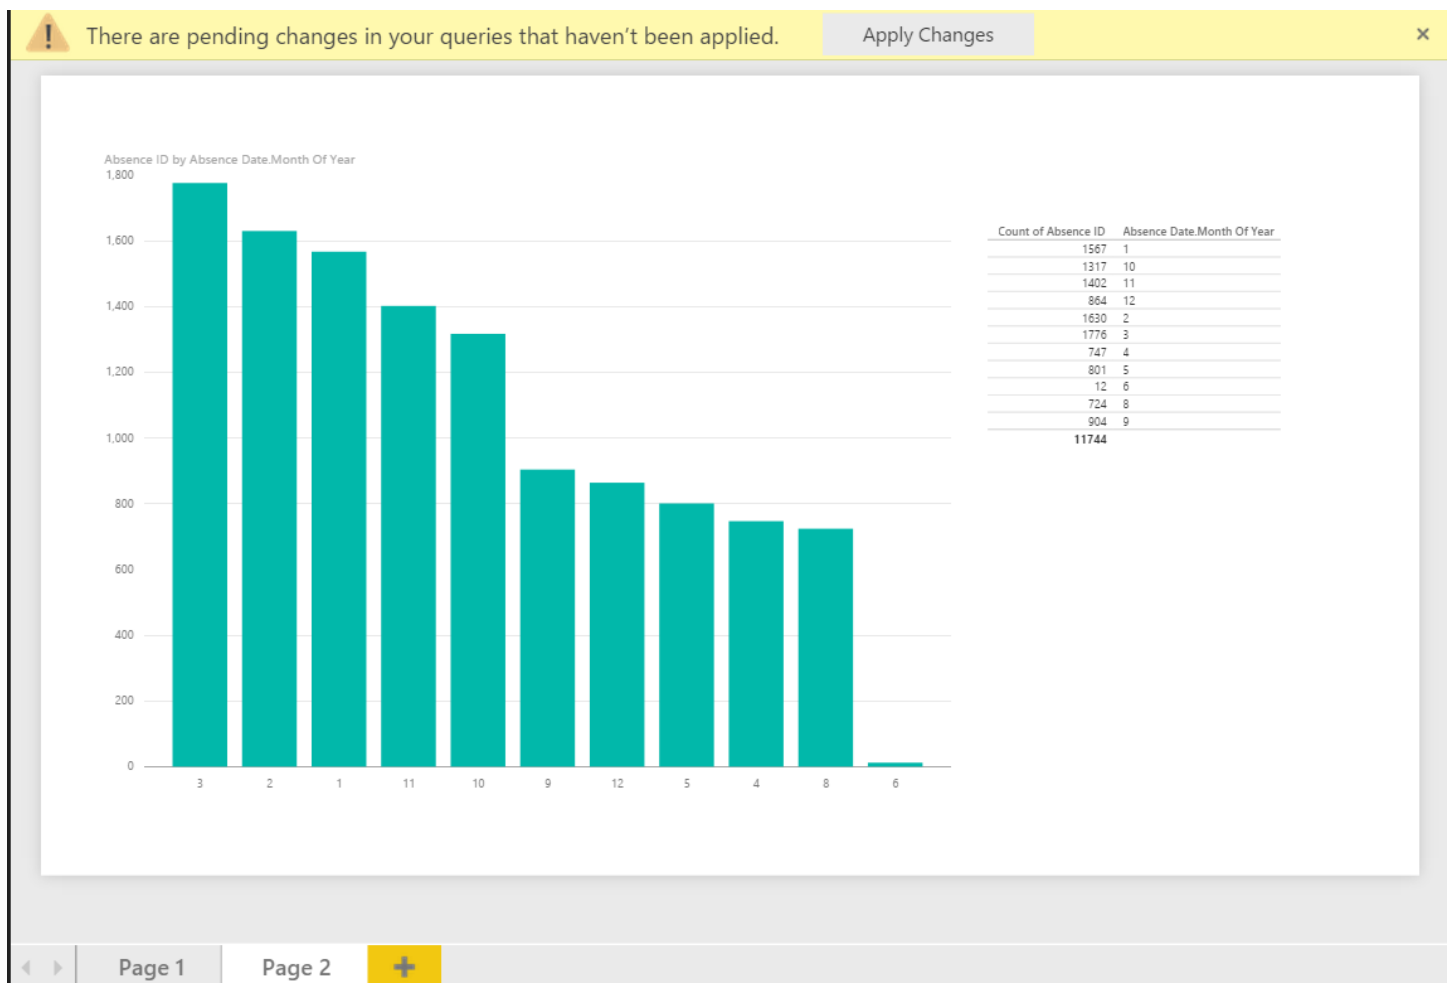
There are pending changes in your queries that haven't been applied.

Apply Changes

×

Absence ID by Absence Date.Month Of Year

1,800
1,600
1,400
1,200
1,000
800
600
400
200
0

3 2 1 11 10 9 12 5 4 8 6

| Count of Absence ID | Absence Date.Month Of Year |
|---|---|
| 1567 | 1 |
| 1317 | 10 |
| 1402 | 11 |
| 864 | 12 |
| 1630 | 2 |
| 1776 | 3 |
| 747 | 4 |
| 801 | 5 |
| 12 | 6 |
| 724 | 8 |
| 904 | 9 |
| 11744 | |

Page 1
Page 2
+